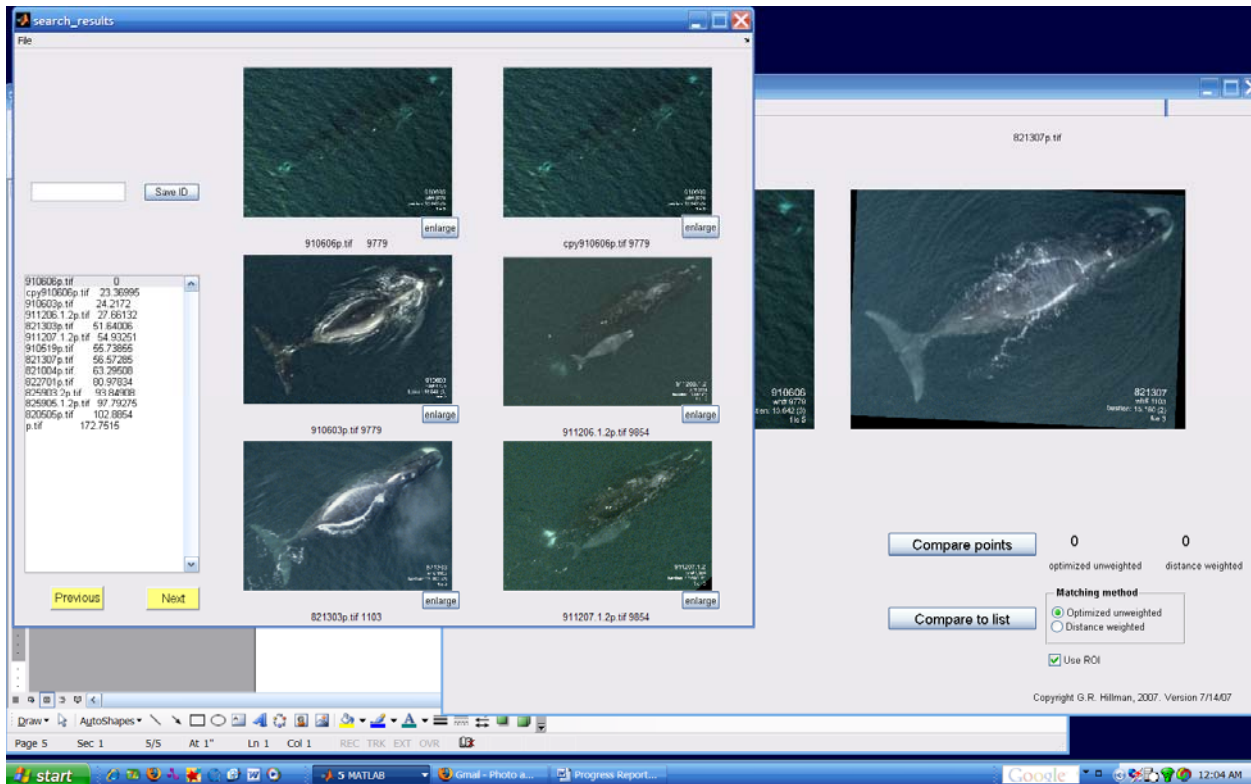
search_results

File

Save ID

| | |
|---|---|
| 910606p.tif | 0 |
| cpy910606p.tif | 23.36995 |
| 910603p.tif | 24.2172 |
| 911206.1.2p.tif | 27.66132 |
| 821303p.tif | 51.64006 |
| 911207.1.2p.tif | 54.93251 |
| 910519p.tif | 55.73866 |
| 821307p.tif | 56.57285 |
| 821004p.tif | 63.29508 |
| 822701p.tif | 80.97834 |
| 825903.2p.tif | 93.84908 |
| 825905.1.2p.tif | 97.79276 |
| 820505p.tif | 102.8854 |
| p.tif | 172.7515 |

Previous

Next

enlarge

910606p.tif 9779

enlarge

cpy910606p.tif 9779

enlarge

910603p.tif 9779

enlarge

911206.1.2p.tif 9854

enlarge

821303p.tif 1103

enlarge

911207.1.2p.tif 9854

821307p.tif

910606

821307

Compare points

0

optimized unweighted

0

distance weighted

Matching method

Optimized unweighted

Distance weighted

Compare to list

Use ROI

Copyright G.R. Hillman, 2007. Version 7/14/07

Draw AutoShapes

Page 5 Sec 1 5/5 At 1" Ln 1 Col 1 REC TRK EXT OVR

start 5 MATLAB Gmail - Photo a... Progress Report... Google 12:04 AM